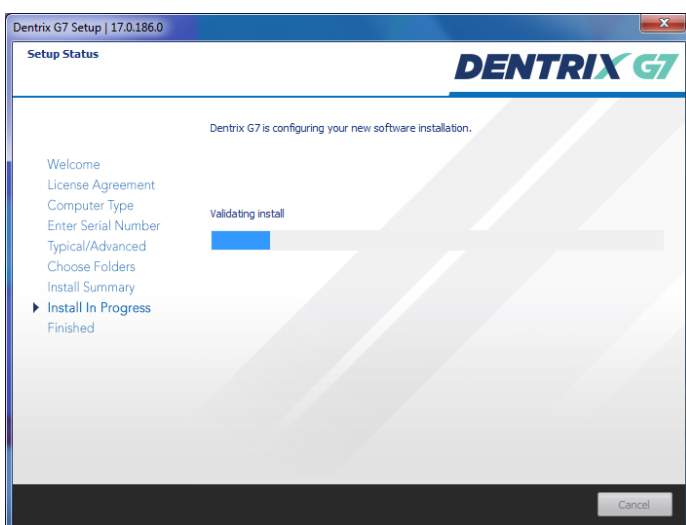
Dentrix G7 Setup | 17.0.186.0

Setup Status

DENTRIX G7

Dentrix G7 is configuring your new software installation.

Welcome
License Agreement
Computer Type
Enter Serial Number
Typical/Advanced
Choose Folders
Install Summary
Install In Progress
Finished

Validating install

Cancel